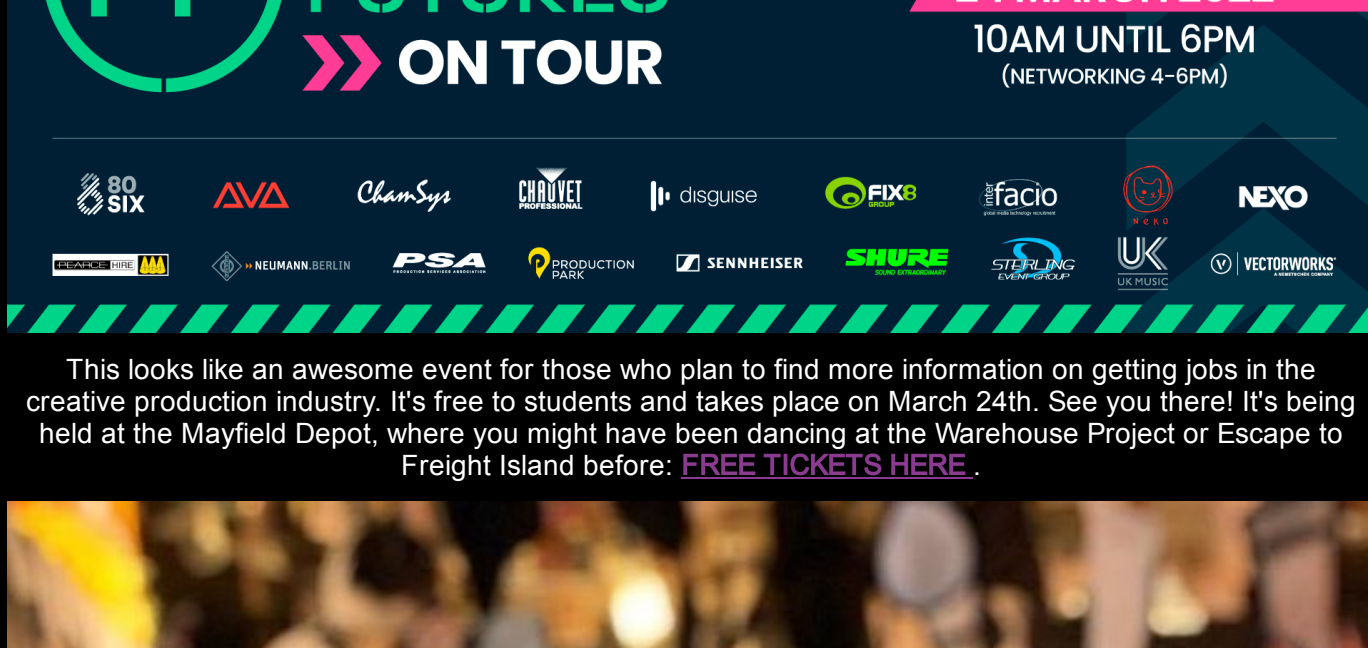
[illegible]

ON TOUR

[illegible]

10AM UNTIL 6PM
(NETWORKING 4-6PM)

80 SIX AVA ChamSys CHAUVET PROFESSIONAL disguise FIX8 GROUP interfacio global media technology recruitment Neko NEXO

PEARCE HIRE NEUMANN.BERLIN PSA PRODUCTION SERVICES ASSOCIATION PRODUCTION PARK SENNHEISER SHURE SOUND EXTRAORDINARY STERLING EVENT GROUP UK UK MUSIC VECTORWORKS A NEMETSCHEK COMPANY

This looks like an awesome event for those who plan to find more information on getting jobs in the creative production industry. It's free to students and takes place on March 24th. See you there! It's being held at the Mayfield Depot, where you might have been dancing at the Warehouse Project or Escape to Freight Island before: FREE TICKETS HERE .